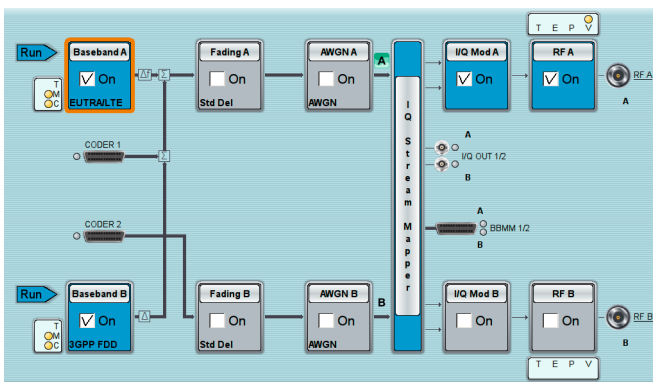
T E P V

Run

Baseband A
On
EUTRA/LTE

T
M
C

ΔT
Σ

Fading A
On
Std Del

AWGN A
On
AWGN

A

I
Q
S
t
r
e
a
m
M
a
p
p
e
r

I/Q Mod A
On

RF A
On

RF A

A

CODER 1

Σ

A
I/Q OUT 1/2
B

CODER 2

A
BBMM 1/2
B

Run

Baseband B
On
3GPP FDD

T
M
C

Δ

Fading B
On
Std Del

AWGN B
On
AWGN

B

I/Q Mod B
On

RF B
On

RF B

B

T E P V